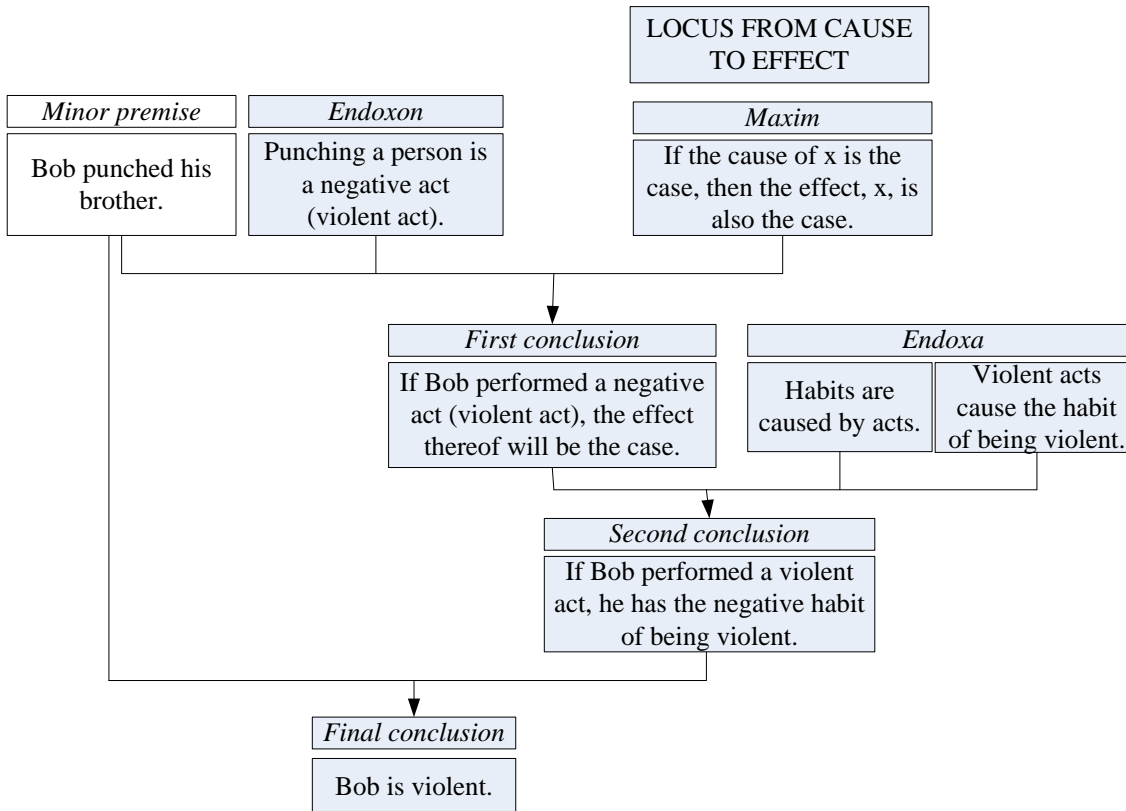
LOCUS FROM CAUSE TO EFFECT

Minor premise

Bob punched his brother.

Endoxon

Punching a person is a negative act (violent act).

Maxim

If the cause of x is the case, then the effect, x, is also the case.

First conclusion

If Bob performed a negative act (violent act), the effect thereof will be the case.

Endoxa

Habits are caused by acts.

Violent acts cause the habit of being violent.

Second conclusion

If Bob performed a violent act, he has the negative habit of being violent.

Final conclusion

Bob is violent.